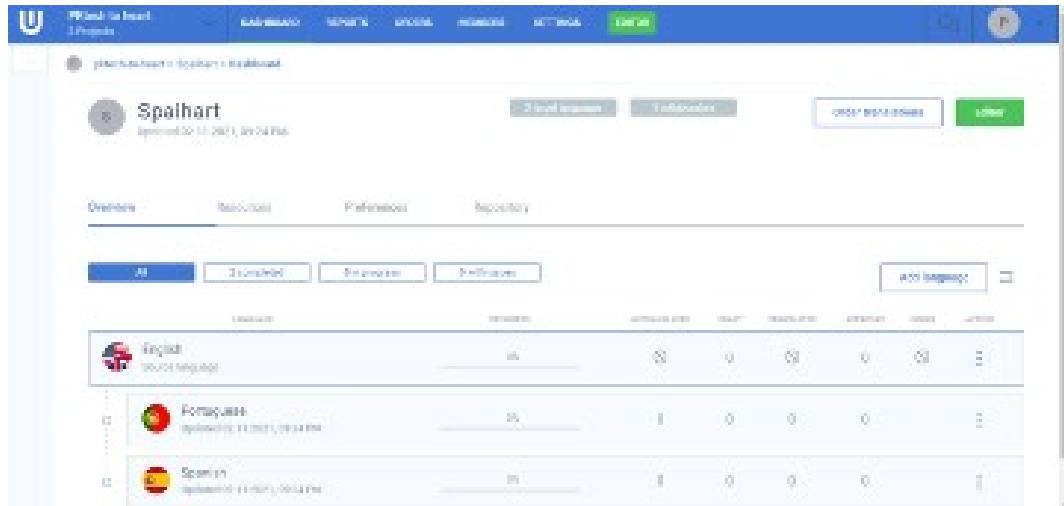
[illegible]
3 Projects

DASHBOARD REPORTS ORDERS MEMBERS SETTINGS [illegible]

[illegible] > Spalhart > Dashboard

S
Spalhart
Updated 02.11.2021, 09:24 PM

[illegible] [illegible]

Order translations Editor

Overview Resources Preferences Repository

All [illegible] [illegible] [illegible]

Add language

| Language | Progress | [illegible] | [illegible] | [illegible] | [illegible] | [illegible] | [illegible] |
|---|---|---|---|---|---|---|---|
| English Source language | 0% | 0 | 0 | 0 | 0 | 0 | ⋮ |
| Portuguese Updated 02.11.2021, 09:24 PM | 0% | 0 | 0 | 0 | 0 | | ⋮ |
| Spanish Updated 02.11.2021, 09:24 PM | 0% | 0 | 0 | 0 | 0 | | ⋮ |